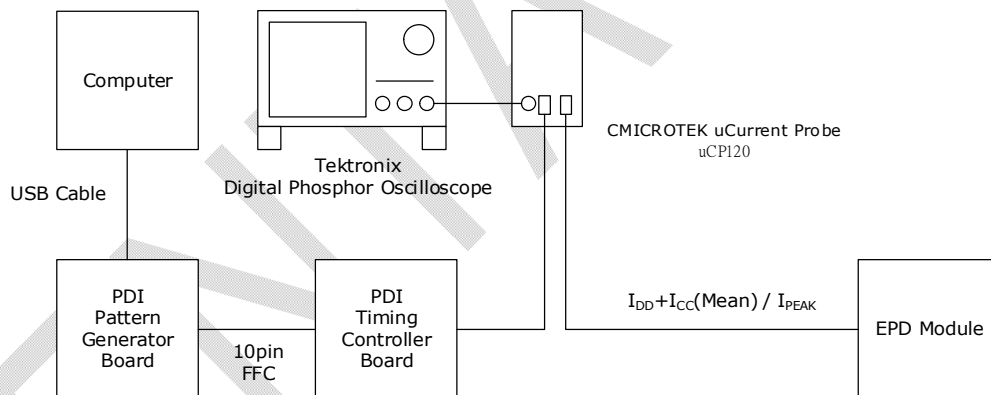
Computer

Tektronix
Digital Phosphor Oscilloscope

CMICROTEK uCurrent Probe
uCP120

USB Cable

PDI
Pattern
Generator
Board

10pin
FFC

PDI
Timing
Controller
Board

$I_{DD}$+$I_{CC}$(Mean) / $I_{PEAK}$

EPD Module